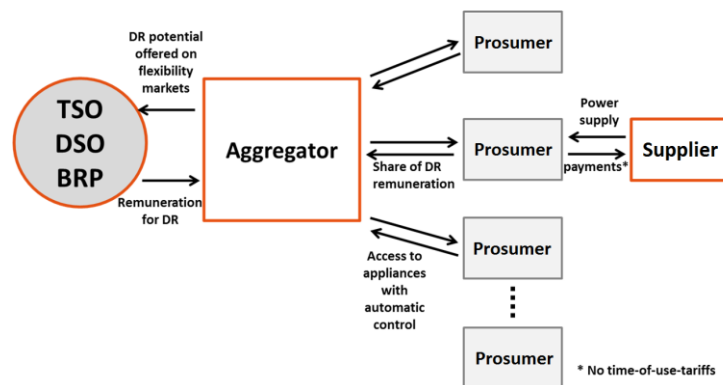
DR potential offered on flexibility markets

TSO
DSO
BRP

Remuneration for DR

Aggregator

Prosumer

Prosumer

Share of DR remuneration

Power supply

payments*

Supplier

Prosumer

Access to appliances with automatic control

Prosumer

* No time-of-use-tariffs